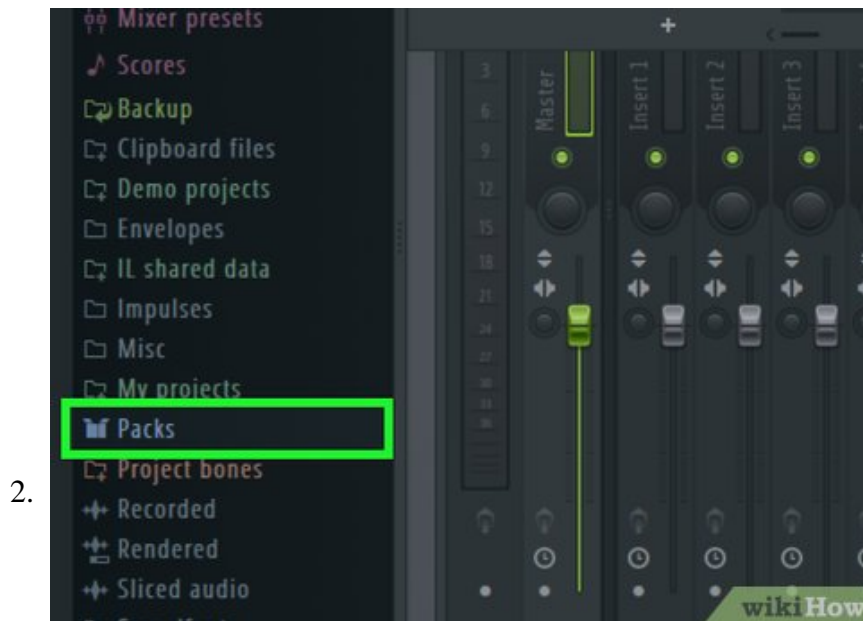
2.

Mixer presets
Scores
Backup
Clipboard files
Demo projects
Envelopes
IL shared data
Impulses
Misc
My projects
Packs
Project bones
Recorded
Rendered
Sliced audio

+

3
6
9
12
15
18
21
24
27

Master
Insert 1
Insert 2
Insert 3

wikiHow